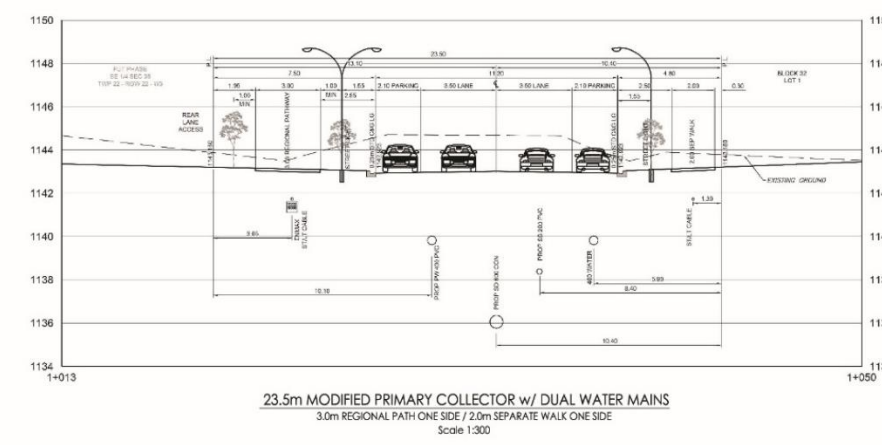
1150
1148
1146
1144
1142
1140
1138
1136
1134
1+013

11
11
11
11
11
11
11
11
1+050

23.50
13.10
10.10
7.50
13.20
4.90
1.90
3.00
1.00
1.65
2.10 PARKING
3.50 LANE
3.50 LANE
2.10 PARKING
2.50
2.00
0.50
1.00 MIN
MIN
2.65
1.55

FUT PHASE
SE 1/4 SEC 35
TWP 22 - RGE 22 - W5

BLOCK 32
LOT 1

REAR LANE ACCESS

3.0 REGIONAL PATHWAY
STREETLIGHT
STREETLIGHT
2.0 SEP WALK
EXISTING GROUND

3.65
10.10
5.80
6.40
10.40
1.30

SHALLOW UTILITY CABLE
SHALLOW UTILITY CABLE
PROP PW 450 PVC
PROP SD 600 CON
PROP SS 200 PVC
450 WATER

23.5m MODIFIED PRIMARY COLLECTOR w/ DUAL WATER MAINS
3.0m REGIONAL PATH ONE SIDE / 2.0m SEPARATE WALK ONE SIDE
Scale 1:300